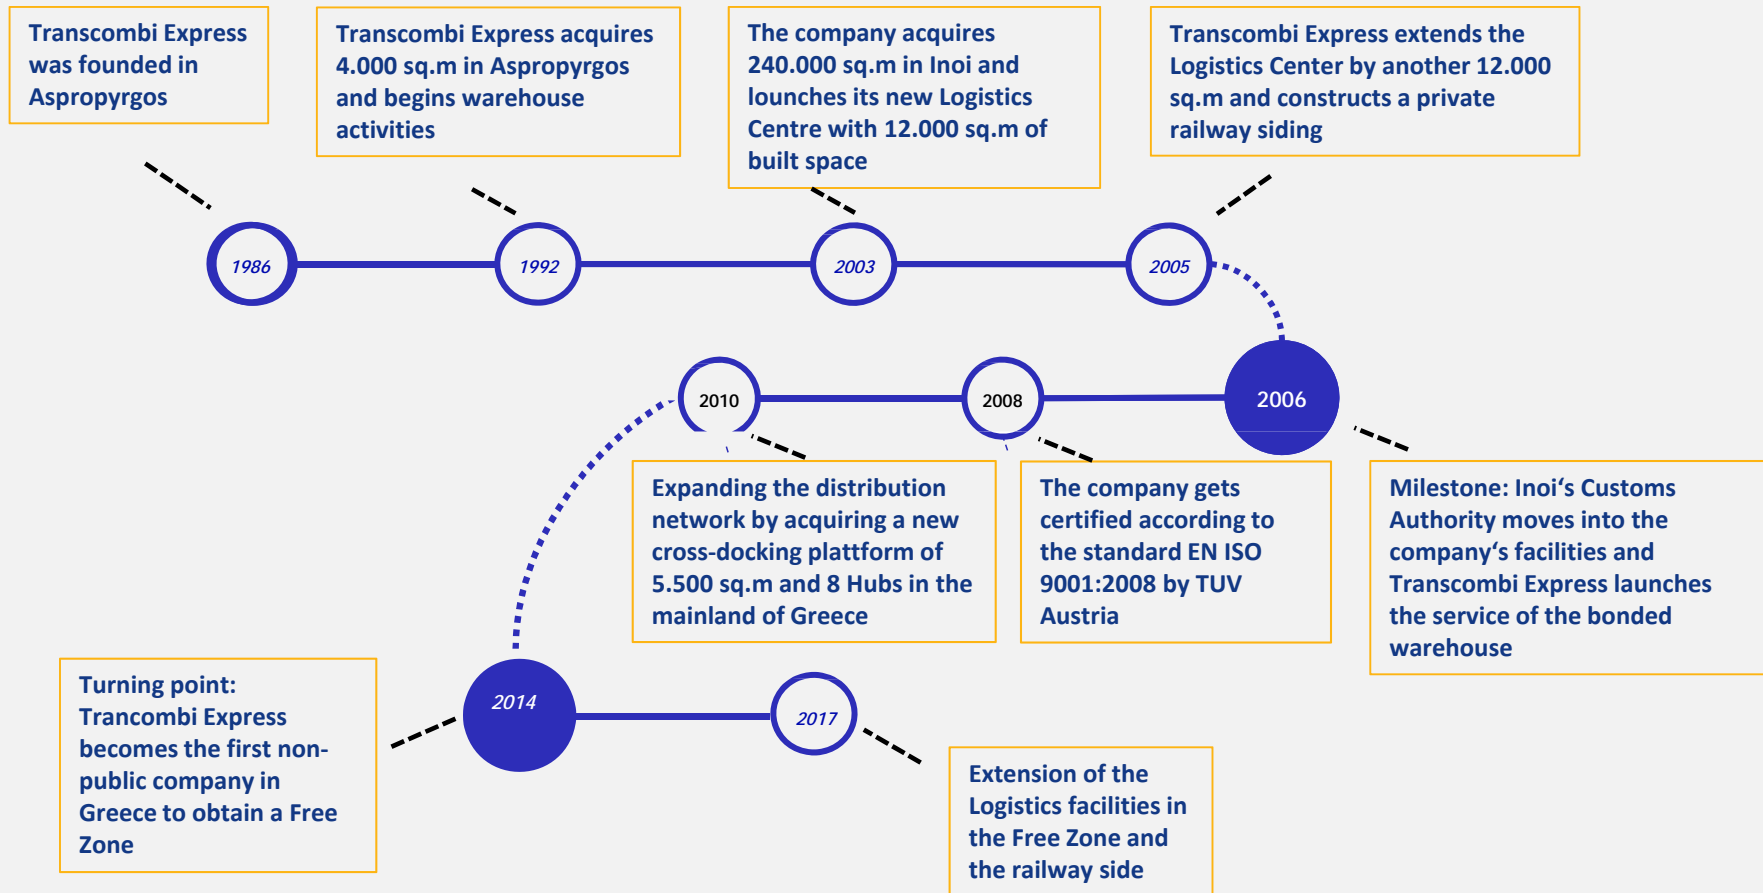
Transcombi Express was founded in Aspropyrgos

Transcombi Express acquires 4.000 sq.m in Aspropyrgos and begins warehouse activities

The company acquires 240.000 sq.m in Inoi and lounches its new Logistics Centre with 12.000 sq.m of built space

Transcombi Express extends the Logistics Center by another 12.000 sq.m and constructs a private railway siding

1986

1992

2003

2005

2010

2008

2006

Expanding the distribution network by acquiring a new cross-docking plattform of 5.500 sq.m and 8 Hubs in the mainland of Greece

The company gets certified according to the standard EN ISO 9001:2008 by TUV Austria

Milestone: Inoi‘s Customs Authority moves into the company‘s facilities and Transcombi Express launches the service of the bonded warehouse

Turning point: Trancombi Express becomes the first non-public company in Greece to obtain a Free Zone

2014

2017

Extension of the Logistics facilities in the Free Zone and the railway side